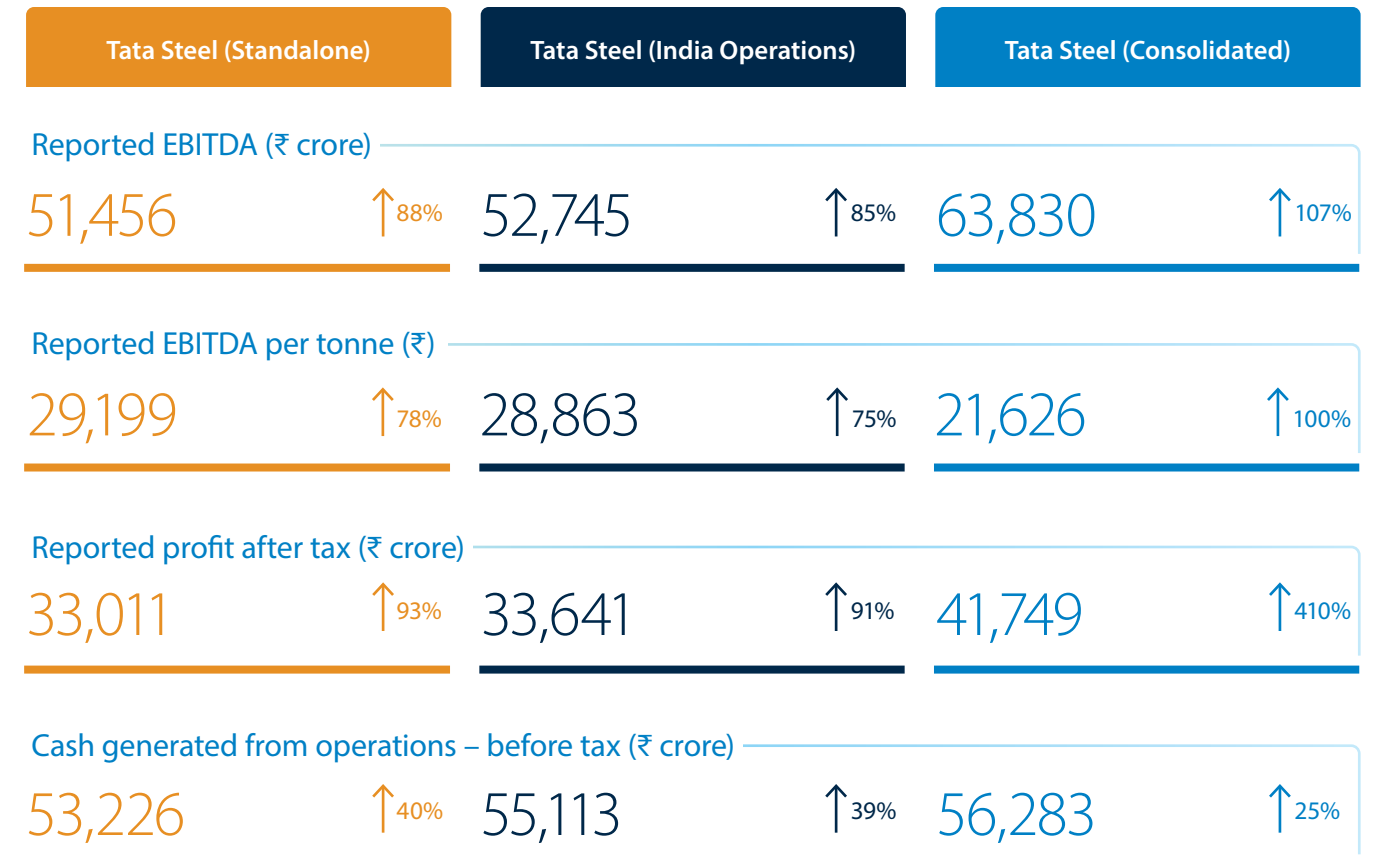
| Tata Steel (Standalone) | Tata Steel (India Operations) | Tata Steel (Consolidated) |
|---|---|---|

Reported EBITDA (₹ crore)

| 51,456 ↑88% | 52,745 ↑85% | 63,830 ↑107% |
|---|---|---|

Reported EBITDA per tonne (₹)

| 29,199 ↑78% | 28,863 ↑75% | 21,626 ↑100% |
|---|---|---|

Reported profit after tax (₹ crore)

| 33,011 ↑93% | 33,641 ↑91% | 41,749 ↑410% |
|---|---|---|

Cash generated from operations – before tax (₹ crore)

| 53,226 ↑40% | 55,113 ↑39% | 56,283 ↑25% |
|---|---|---|